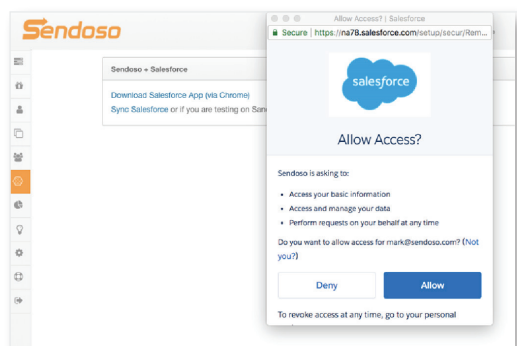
Sendoso

Sendoso + Salesforce

Download Salesforce App (via Chrome)

Sync Salesforce or if you are testing on San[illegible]

Allow Access? | Salesforce

Secure | https://na78.salesforce.com/setup/secur/Rem...

salesforce

Allow Access?

Sendoso is asking to:

- Access your basic information
- Access and manage your data
- Perform requests on your behalf at any time

Do you want to allow access for mark@sendoso.com? (Not you?)

Deny

Allow

To revoke access at any time, go to your personal